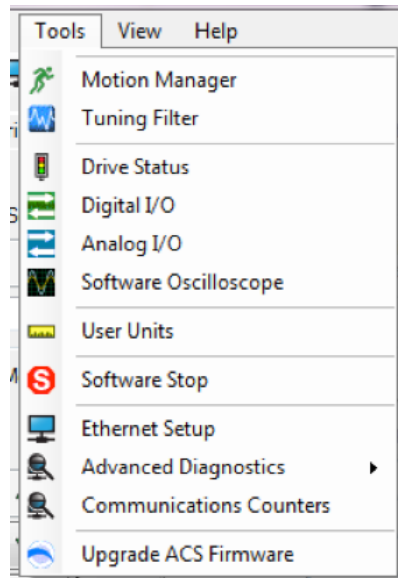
Tools View Help

Motion Manager
Tuning Filter

Drive Status
Digital I/O
Analog I/O
Software Oscilloscope

User Units

Software Stop

Ethernet Setup
Advanced Diagnostics
Communications Counters

Upgrade ACS Firmware